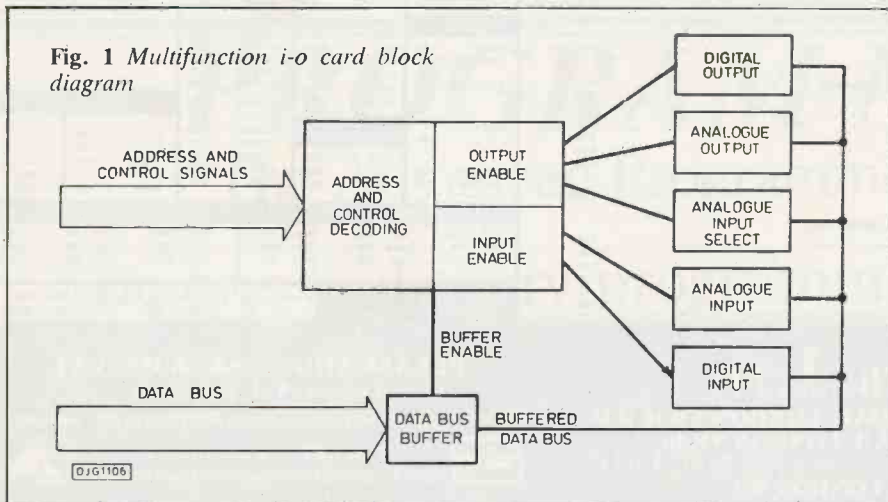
Fig. 1 Multifunction i-o card block diagram

ADDRESS AND CONTROL SIGNALS

ADDRESS AND CONTROL DECODING

OUTPUT ENABLE

INPUT ENABLE

DIGITAL OUTPUT

ANALOGUE OUTPUT

ANALOGUE INPUT SELECT

ANALOGUE INPUT

DIGITAL INPUT

BUFFER ENABLE

DATA BUS

DATA BUS BUFFER

BUFFERED DATA BUS

OJG1106